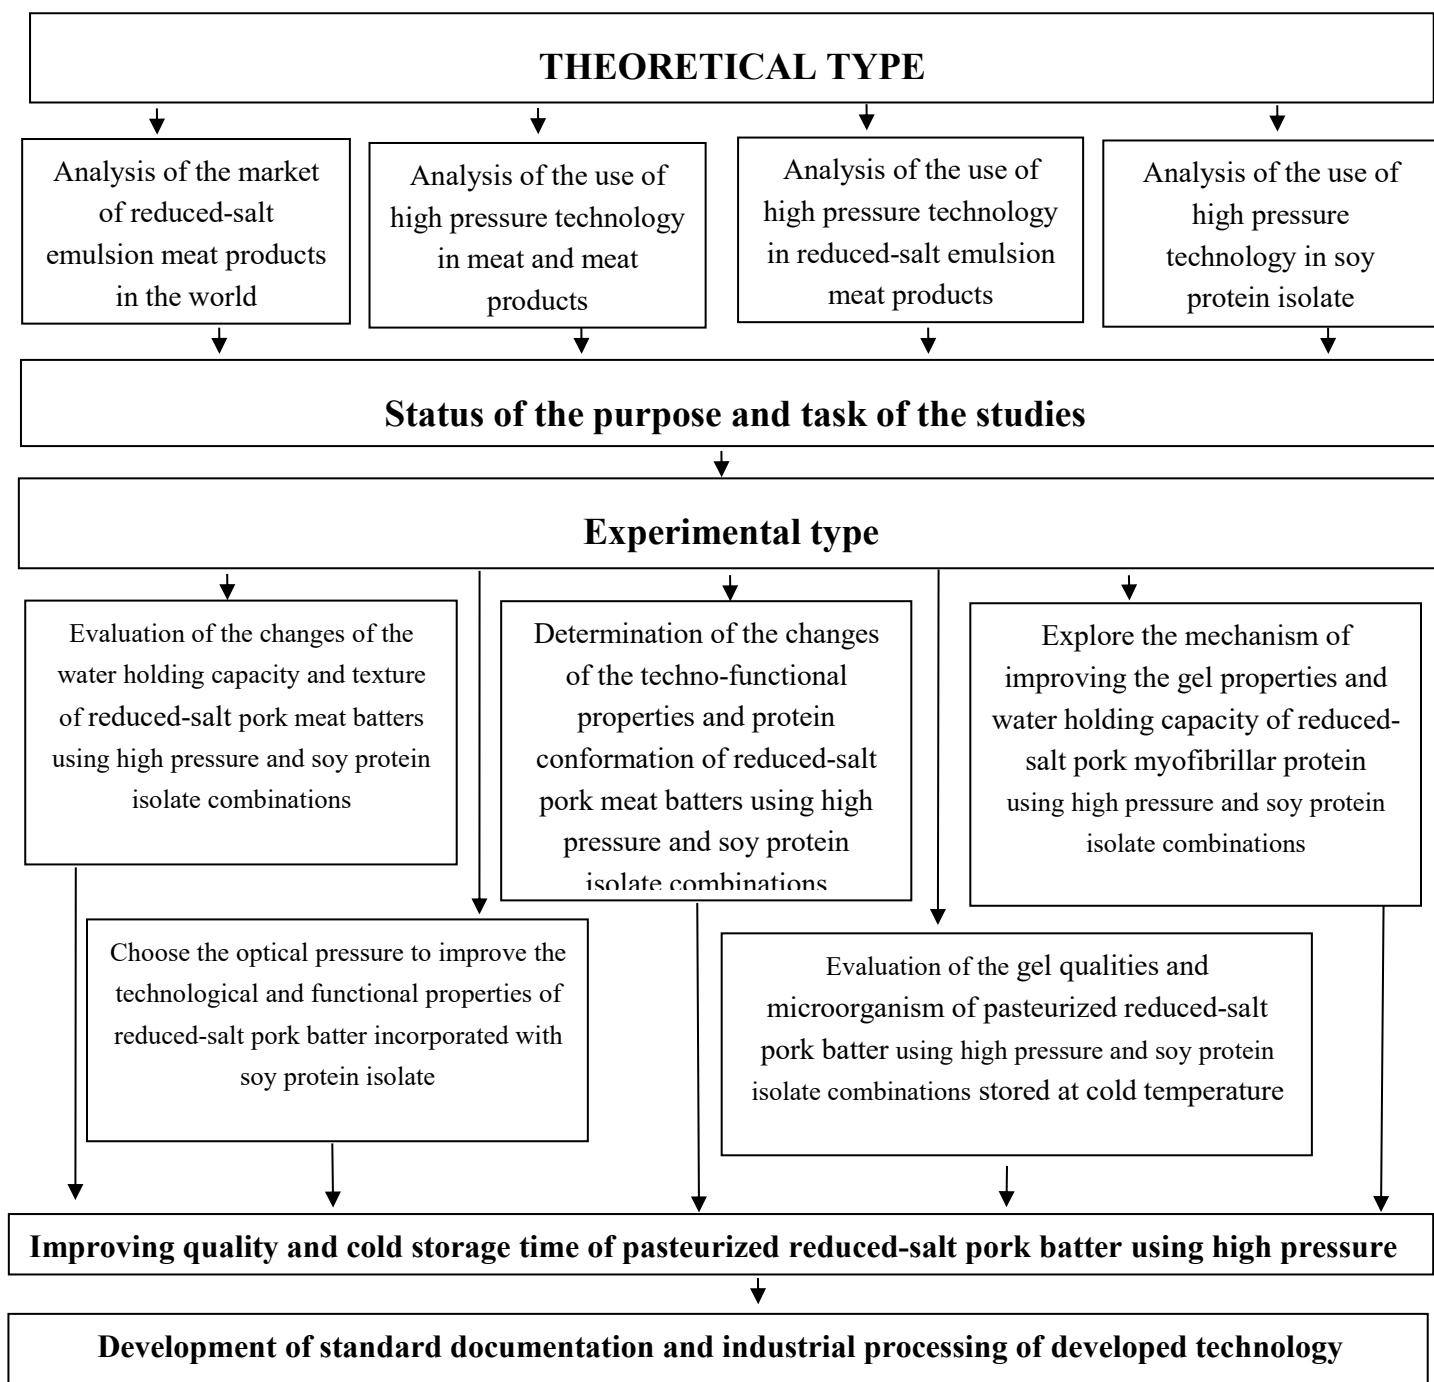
THEORETICAL TYPE

Analysis of the market of reduced-salt emulsion meat products in the world

Analysis of the use of high pressure technology in meat and meat products

Analysis of the use of high pressure technology in reduced-salt emulsion meat products

Analysis of the use of high pressure technology in soy protein isolate

Status of the purpose and task of the studies

Experimental type

Evaluation of the changes of the water holding capacity and texture of reduced-salt pork meat batters using high pressure and soy protein isolate combinations

Determination of the changes of the techno-functional properties and protein conformation of reduced-salt pork meat batters using high pressure and soy protein isolate combinations

Explore the mechanism of improving the gel properties and water holding capacity of reduced-salt pork myofibrillar protein using high pressure and soy protein isolate combinations

Choose the optical pressure to improve the technological and functional properties of reduced-salt pork batter incorporated with soy protein isolate

Evaluation of the gel qualities and microorganism of pasteurized reduced-salt pork batter using high pressure and soy protein isolate combinations stored at cold temperature

Improving quality and cold storage time of pasteurized reduced-salt pork batter using high pressure

Development of standard documentation and industrial processing of developed technology